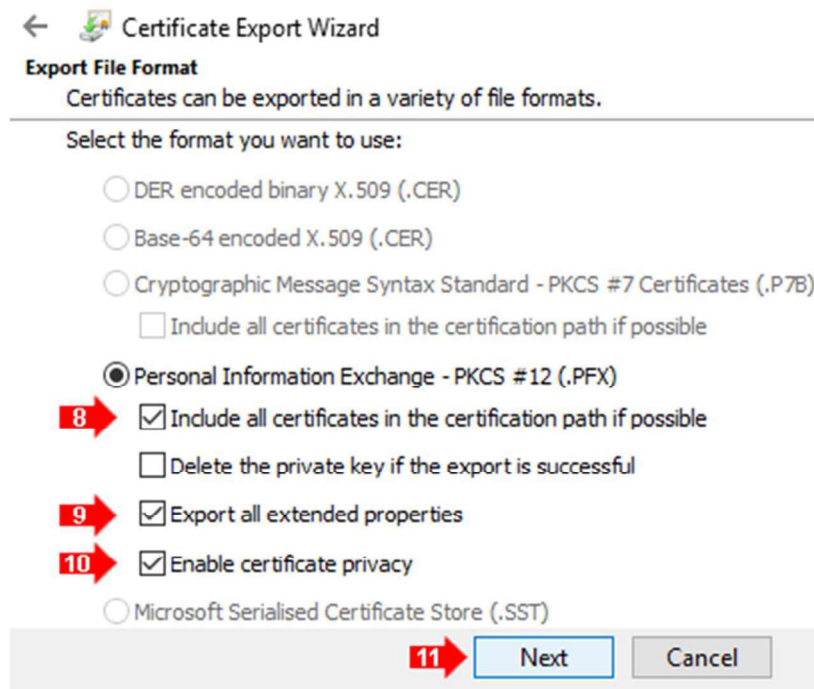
Certificate Export Wizard

Export File Format

Certificates can be exported in a variety of file formats.

Select the format you want to use:

DER encoded binary X.509 (.CER)

Base-64 encoded X.509 (.CER)

Cryptographic Message Syntax Standard - PKCS #7 Certificates (.P7B)

Include all certificates in the certification path if possible

Personal Information Exchange - PKCS #12 (.PFX)

8 Include all certificates in the certification path if possible

Delete the private key if the export is successful

9 Export all extended properties

10 Enable certificate privacy

Microsoft Serialised Certificate Store (.SST)

11 Next

Cancel